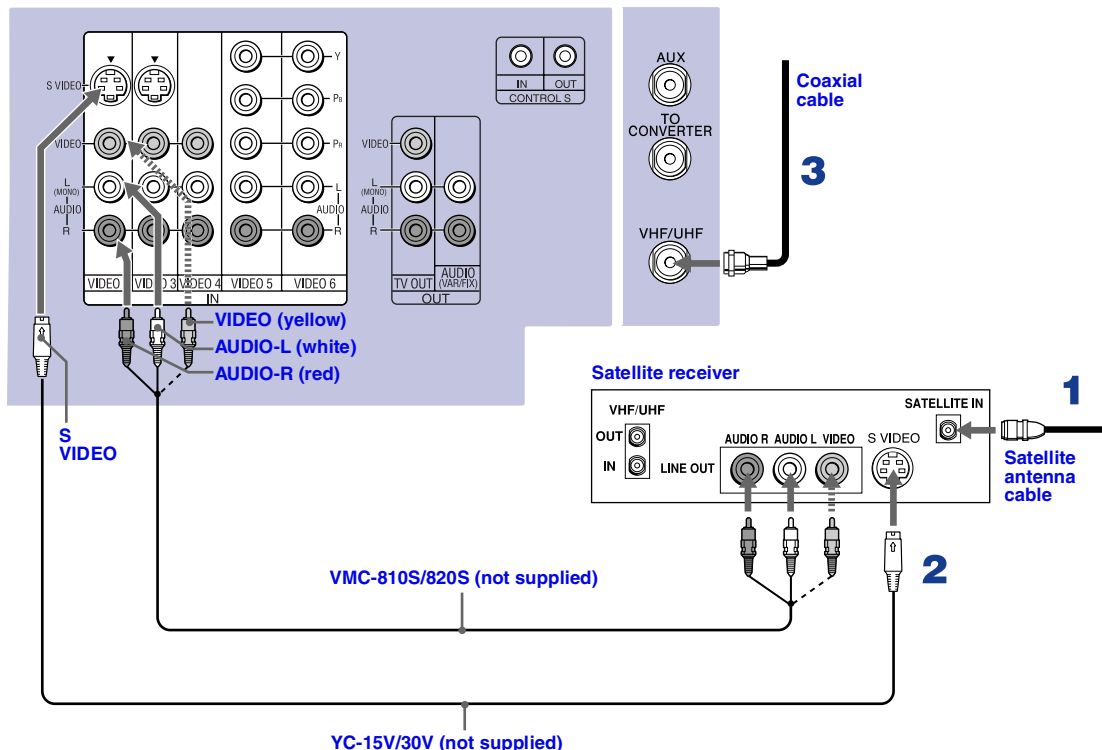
S VIDEO
VIDEO
L (MONO)
AUDIO
R
Y
$P_B$
$P_R$
L
AUDIO
R
VIDEO
VIDEO 3
VIDEO 4
VIDEO 5
VIDEO 6
IN
IN
OUT
CONTROL S
VIDEO
L (MONO)
AUDIO
R
TV OUT
AUDIO (VAR/FIX)
OUT
AUX
TO CONVERTER
VHF/UHF
Coaxial cable
3
VIDEO (yellow)
AUDIO-L (white)
AUDIO-R (red)
S VIDEO
Satellite receiver
VHF/UHF
OUT
IN
LINE OUT
AUDIO R
AUDIO L
VIDEO
S VIDEO
SATELLITE IN
1
Satellite antenna cable
2
VMC-810S/820S (not supplied)
YC-15V/30V (not supplied)